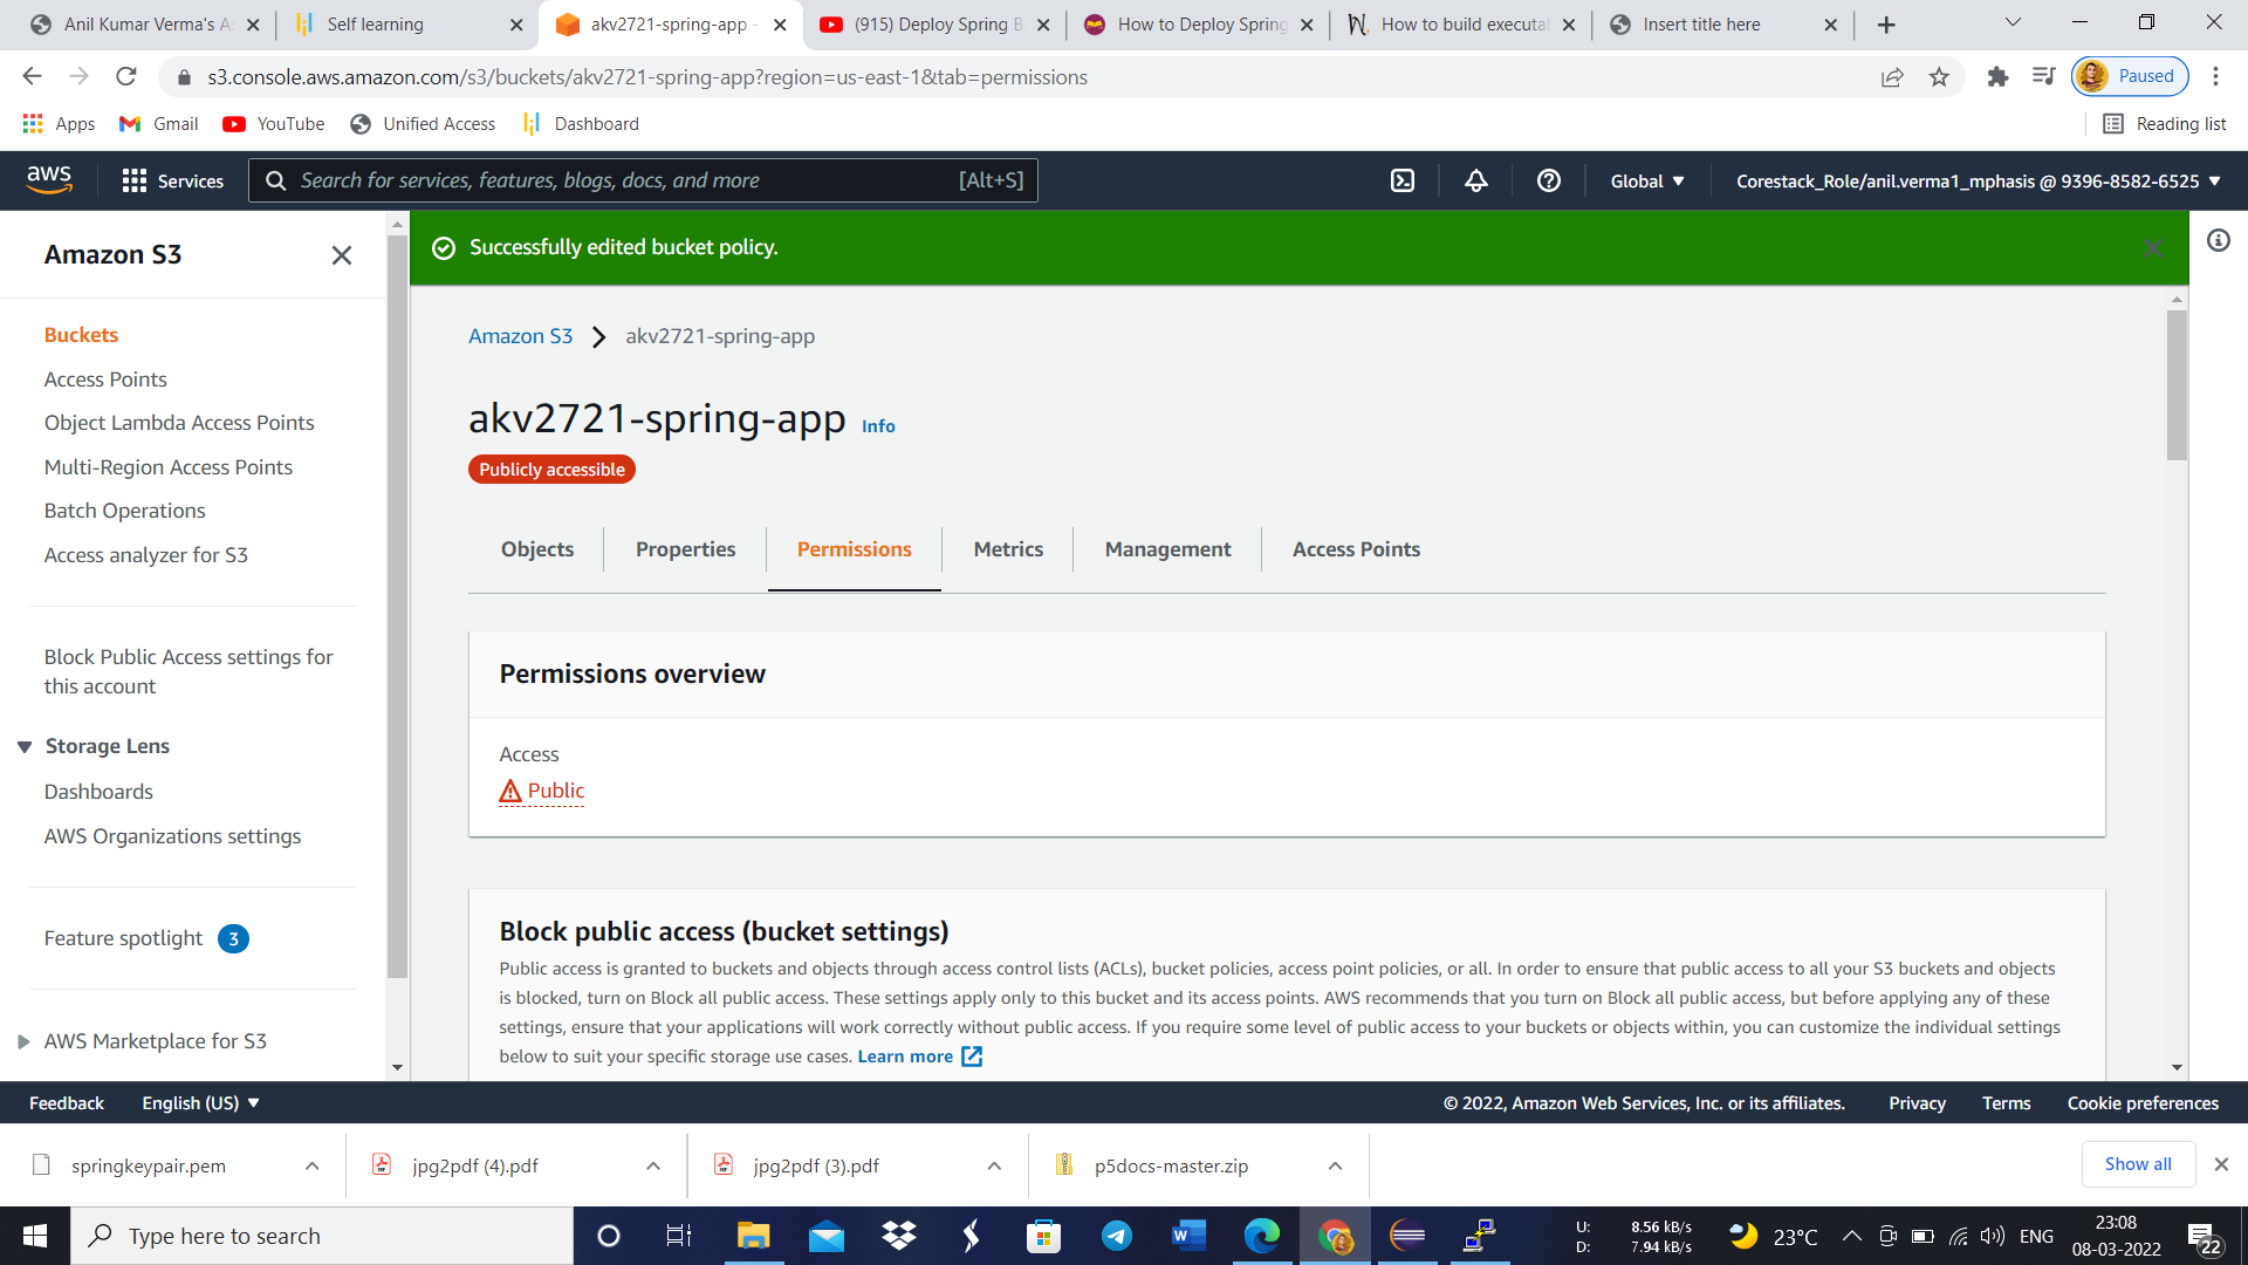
Anil Kumar Verma's A | Self learning | akv2721-spring-app - | (915) Deploy Spring B | How to Deploy Spring | How to build executa | Insert title here

s3.console.aws.amazon.com/s3/buckets/akv2721-spring-app?region=us-east-1&tab=permissions

Paused

Apps Gmail YouTube Unified Access Dashboard Reading list

aws Services Search for services, features, blogs, docs, and more [Alt+S] Global Corestack_Role/anil.verma1_mphasis @ 9396-8582-6525

Amazon S3

Buckets
Access Points
Object Lambda Access Points
Multi-Region Access Points
Batch Operations
Access analyzer for S3

Block Public Access settings for this account

Storage Lens
Dashboards
AWS Organizations settings

Feature spotlight 3

AWS Marketplace for S3

Successfully edited bucket policy.

Amazon S3 > akv2721-spring-app

akv2721-spring-app Info

Publicly accessible

Objects | Properties | Permissions | Metrics | Management | Access Points

Permissions overview

Access
Public

Block public access (bucket settings)

Public access is granted to buckets and objects through access control lists (ACLs), bucket policies, access point policies, or all. In order to ensure that public access to all your S3 buckets and objects is blocked, turn on Block all public access. These settings apply only to this bucket and its access points. AWS recommends that you turn on Block all public access, but before applying any of these settings, ensure that your applications will work correctly without public access. If you require some level of public access to your buckets or objects within, you can customize the individual settings below to suit your specific storage use cases. Learn more

Feedback English (US) © 2022, Amazon Web Services, Inc. or its affiliates. Privacy Terms Cookie preferences

springkeypair.pem | jpg2pdf (4).pdf | jpg2pdf (3).pdf | p5docs-master.zip | Show all

Type here to search U: 8.56 kB/s D: 7.94 kB/s 23°C ENG 23:08 08-03-2022 22